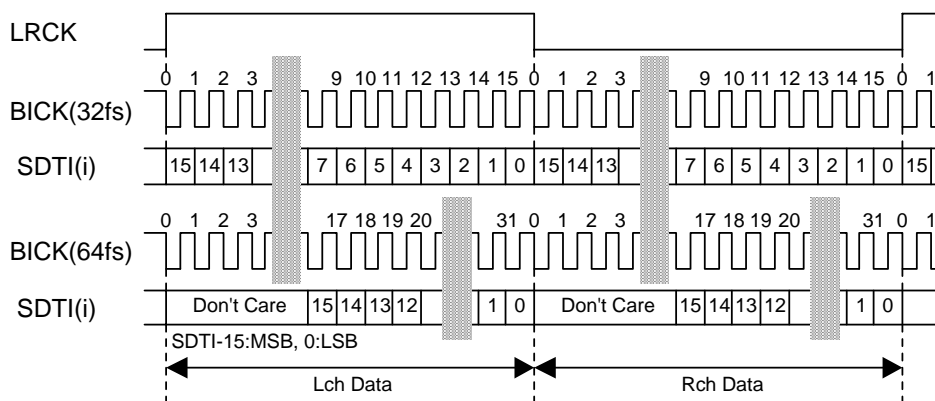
LRCK

0 1 2 3 9 10 11 12 13 14 15 0 1 2 3 9 10 11 12 13 14 15 0 1

BICK(32fs)

SDTI(i) 15 14 13 7 6 5 4 3 2 1 0 15 14 13 7 6 5 4 3 2 1 0 15

0 1 2 3 17 18 19 20 31 0 1 2 3 17 18 19 20 31 0 1

BICK(64fs)

SDTI(i) Don't Care 15 14 13 12 1 0 Don't Care 15 14 13 12 1 0

SDTI-15:MSB, 0:LSB

Lch Data

Rch Data